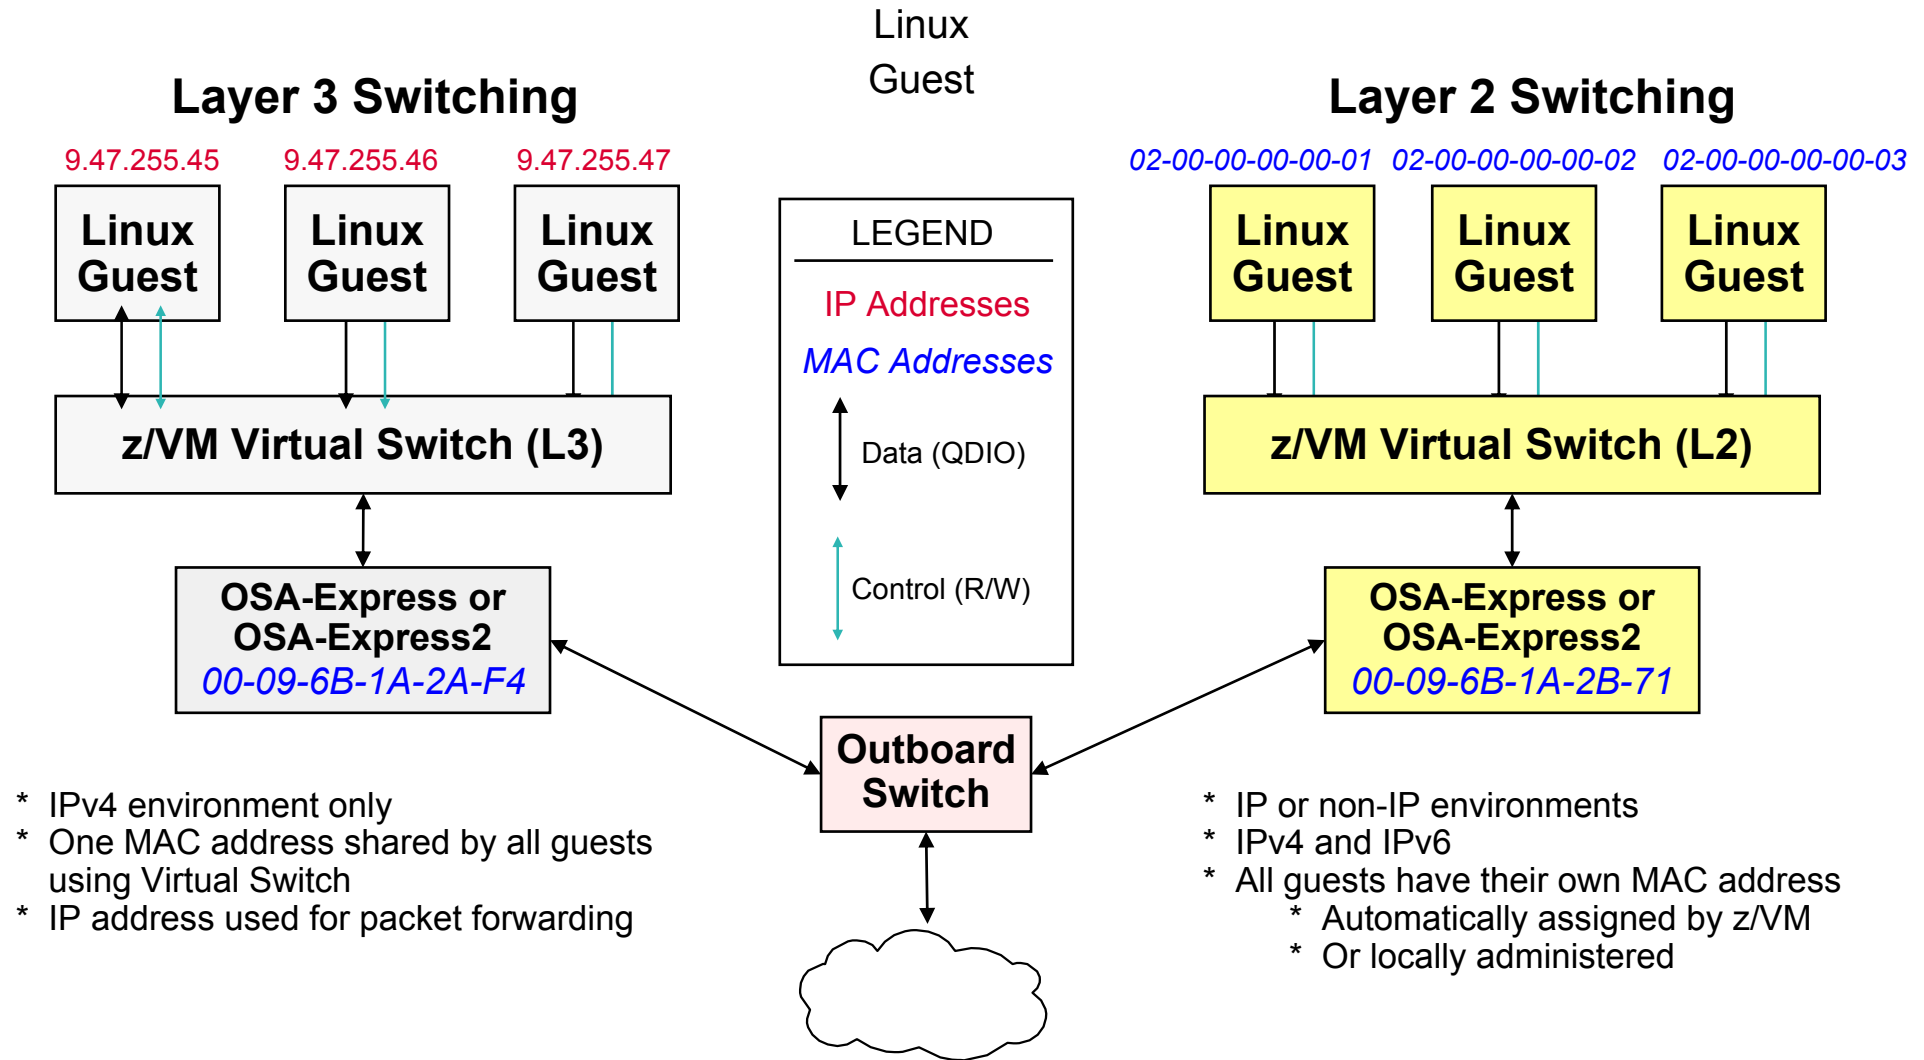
Linux
Guest

Layer 3 Switching

9.47.255.45
Linux Guest

9.47.255.46
Linux Guest

9.47.255.47
Linux Guest

z/VM Virtual Switch (L3)

OSA-Express or OSA-Express2
00-09-6B-1A-2A-F4

LEGEND
IP Addresses
MAC Addresses
Data (QDIO)
Control (R/W)

Layer 2 Switching

02-00-00-00-00-01
Linux Guest

02-00-00-00-00-02
Linux Guest

02-00-00-00-00-03
Linux Guest

z/VM Virtual Switch (L2)

OSA-Express or OSA-Express2
00-09-6B-1A-2B-71

Outboard Switch

* IPv4 environment only
* One MAC address shared by all guests using Virtual Switch
* IP address used for packet forwarding

* IP or non-IP environments
* IPv4 and IPv6
* All guests have their own MAC address
* Automatically assigned by z/VM
* Or locally administered